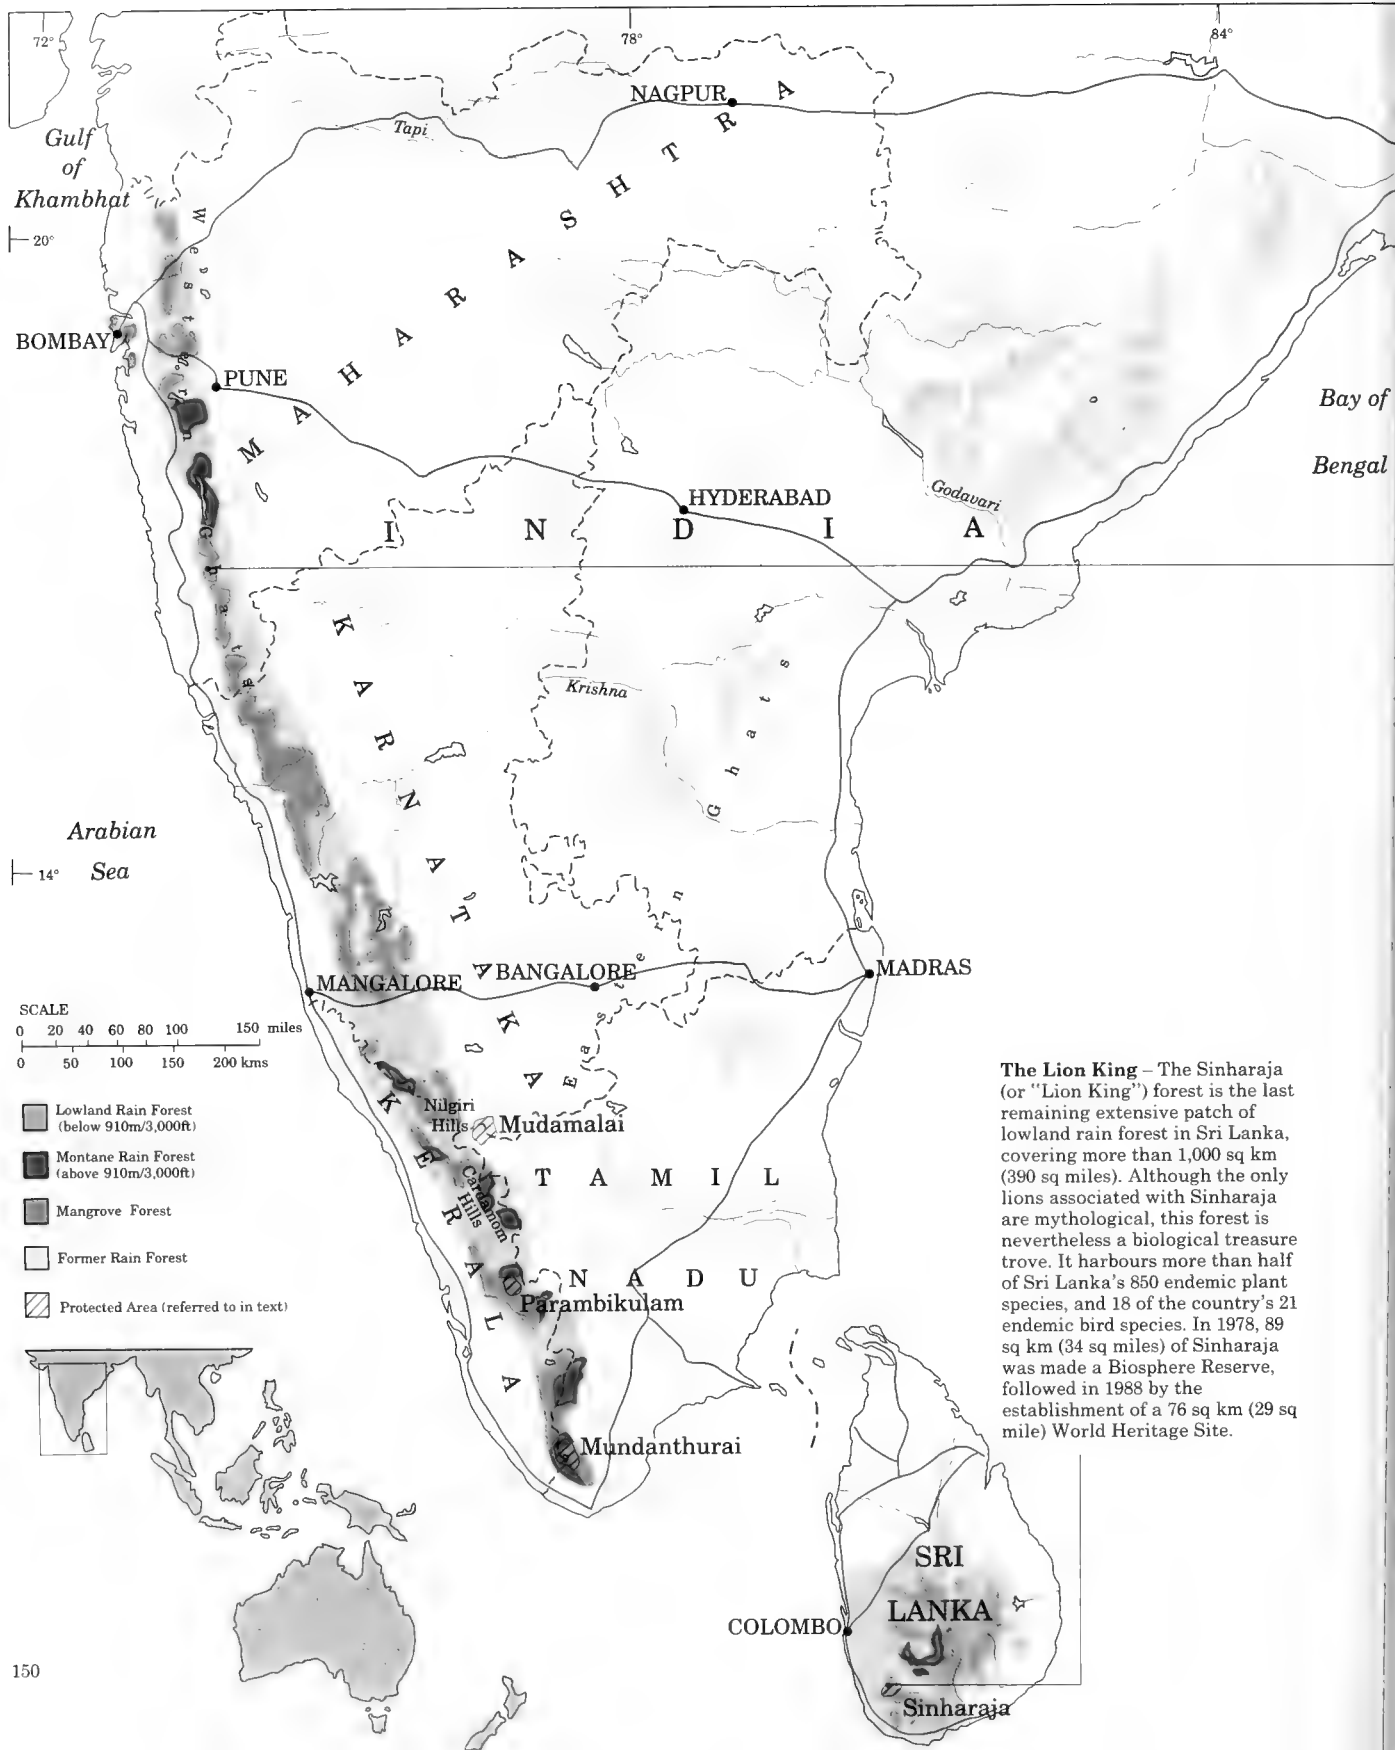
72°

78°

84°

Gulf of Khambhat

20°

NAGPUR

Tapi

MAHARASHTRA

BOMBAY

PUNE

Western Ghats

Bay of Bengal

HYDERABAD

Godavari

INDIA

KARNATAKA

Krishna

Eastern Ghats

Arabian Sea

14°

MANGALORE

BANGALORE

MADRAS

SCALE
0 20 40 60 80 100 150 miles
0 50 100 150 200 kms

Lowland Rain Forest (below 910m/3,000ft)

Montane Rain Forest (above 910m/3,000ft)

Mangrove Forest

Former Rain Forest

Protected Area (referred to in text)

Nilgiri Hills

Mudamalai

KERALA

Cardamom Hills

TAMIL NADU

Parambikulam

Mundanthurai

**The Lion King** – The Sinharaja (or "Lion King") forest is the last remaining extensive patch of lowland rain forest in Sri Lanka, covering more than 1,000 sq km (390 sq miles). Although the only lions associated with Sinharaja are mythological, this forest is nevertheless a biological treasure trove. It harbours more than half of Sri Lanka's 850 endemic plant species, and 18 of the country's 21 endemic bird species. In 1978, 89 sq km (34 sq miles) of Sinharaja was made a Biosphere Reserve, followed in 1988 by the establishment of a 76 sq km (29 sq mile) World Heritage Site.

SRI LANKA

COLOMBO

Sinharaja

150